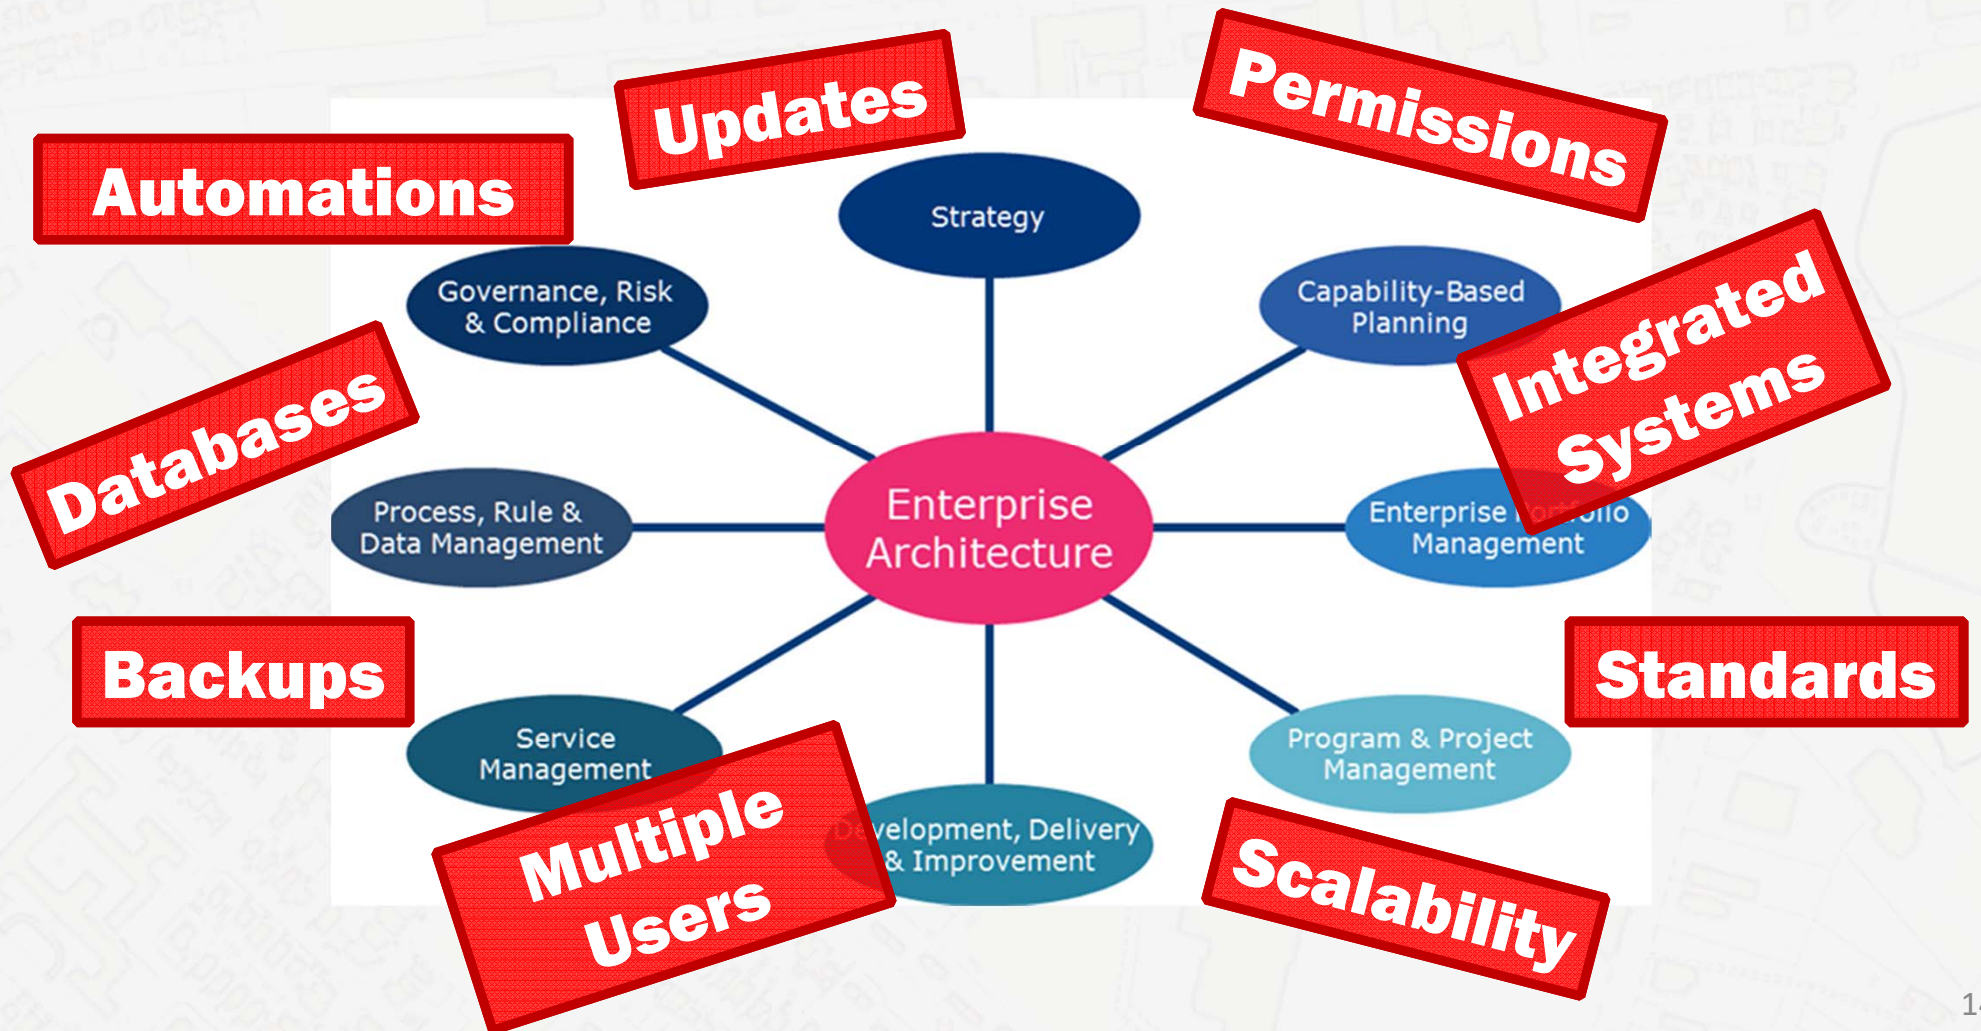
Updates

Permissions

Automations

Strategy

Governance, Risk & Compliance

Capability-Based Planning

Integrated Systems

Databases

Process, Rule & Data Management

Enterprise Architecture

Enterprise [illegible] Management

Backups

Standards

Service Management

Program & Project Management

Multiple Users

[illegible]velopment, Delivery & Improvement

Scalability

1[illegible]